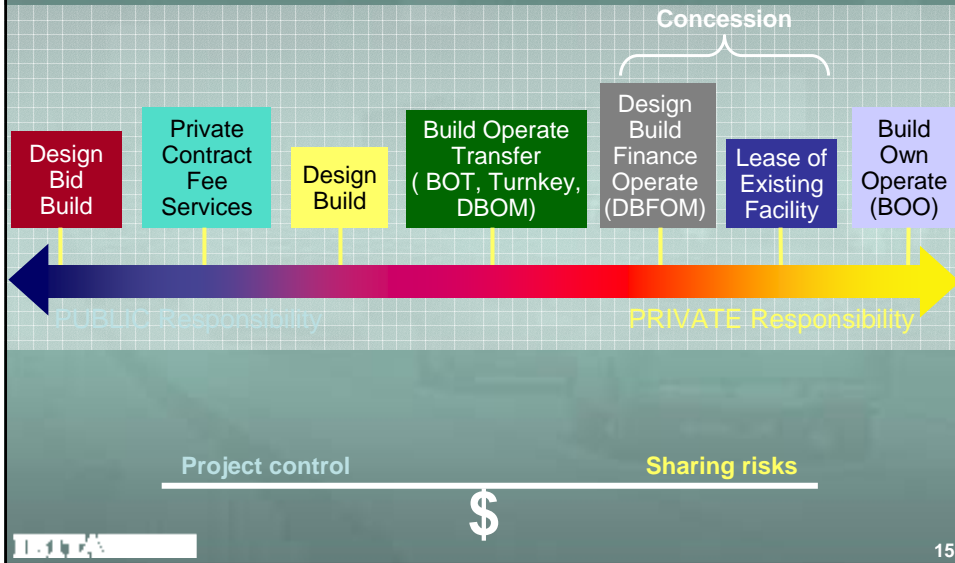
Concession

Design Bid Build

Private Contract Fee Services

Design Build

Build Operate Transfer ( BOT, Turnkey, DBOM)

Design Build Finance Operate (DBFOM)

Lease of Existing Facility

Build Own Operate (BOO)

PUBLIC Responsibility

PRIVATE Responsibility

Project control

Sharing risks

$

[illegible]

15